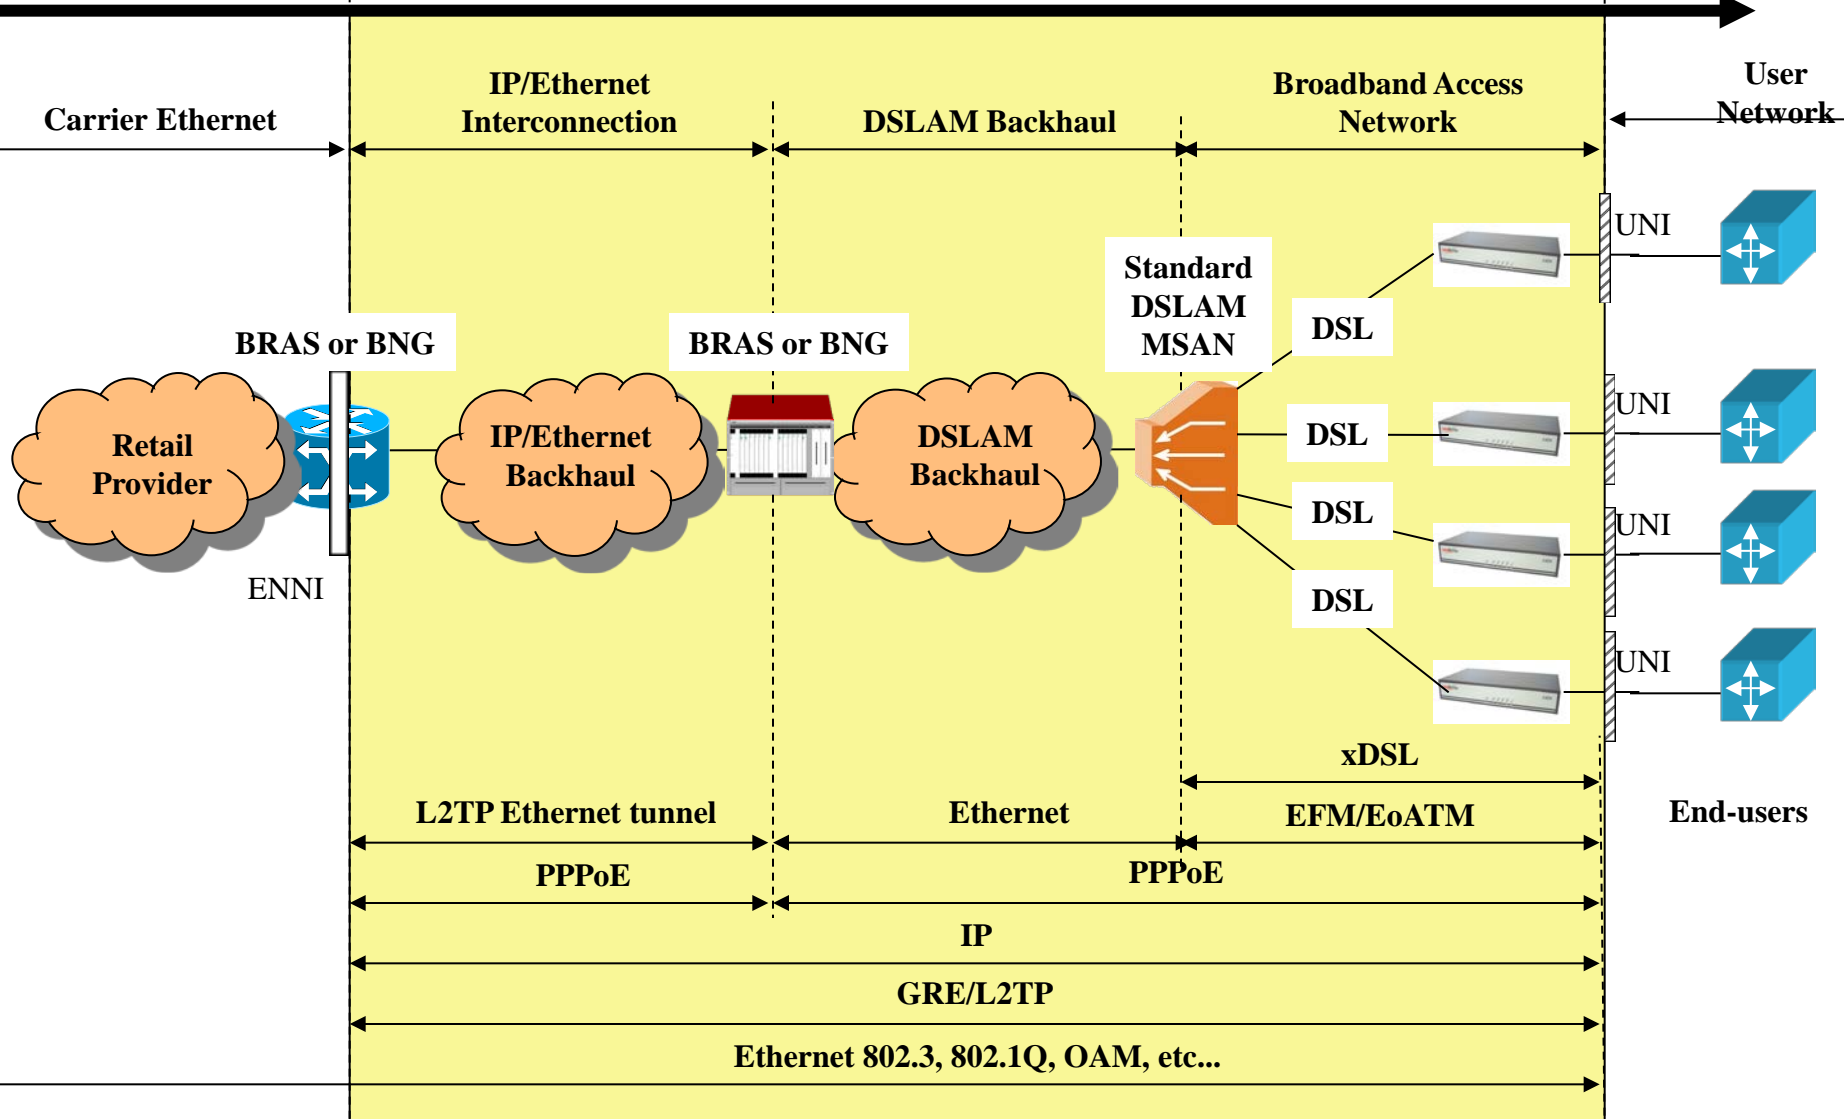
Carrier Ethernet

IP/Ethernet Interconnection

DSLAM Backhaul

Broadband Access Network

User Network

BRAS or BNG

BRAS or BNG

Standard DSLAM MSAN

Retail Provider

IP/Ethernet Backhaul

DSLAM Backhaul

ENNI

DSL

DSL

DSL

DSL

UNI

UNI

UNI

UNI

xDSL

L2TP Ethernet tunnel

Ethernet

EFM/EoATM

End-users

PPPoE

PPPoE

IP

GRE/L2TP

Ethernet 802.3, 802.1Q, OAM, etc...